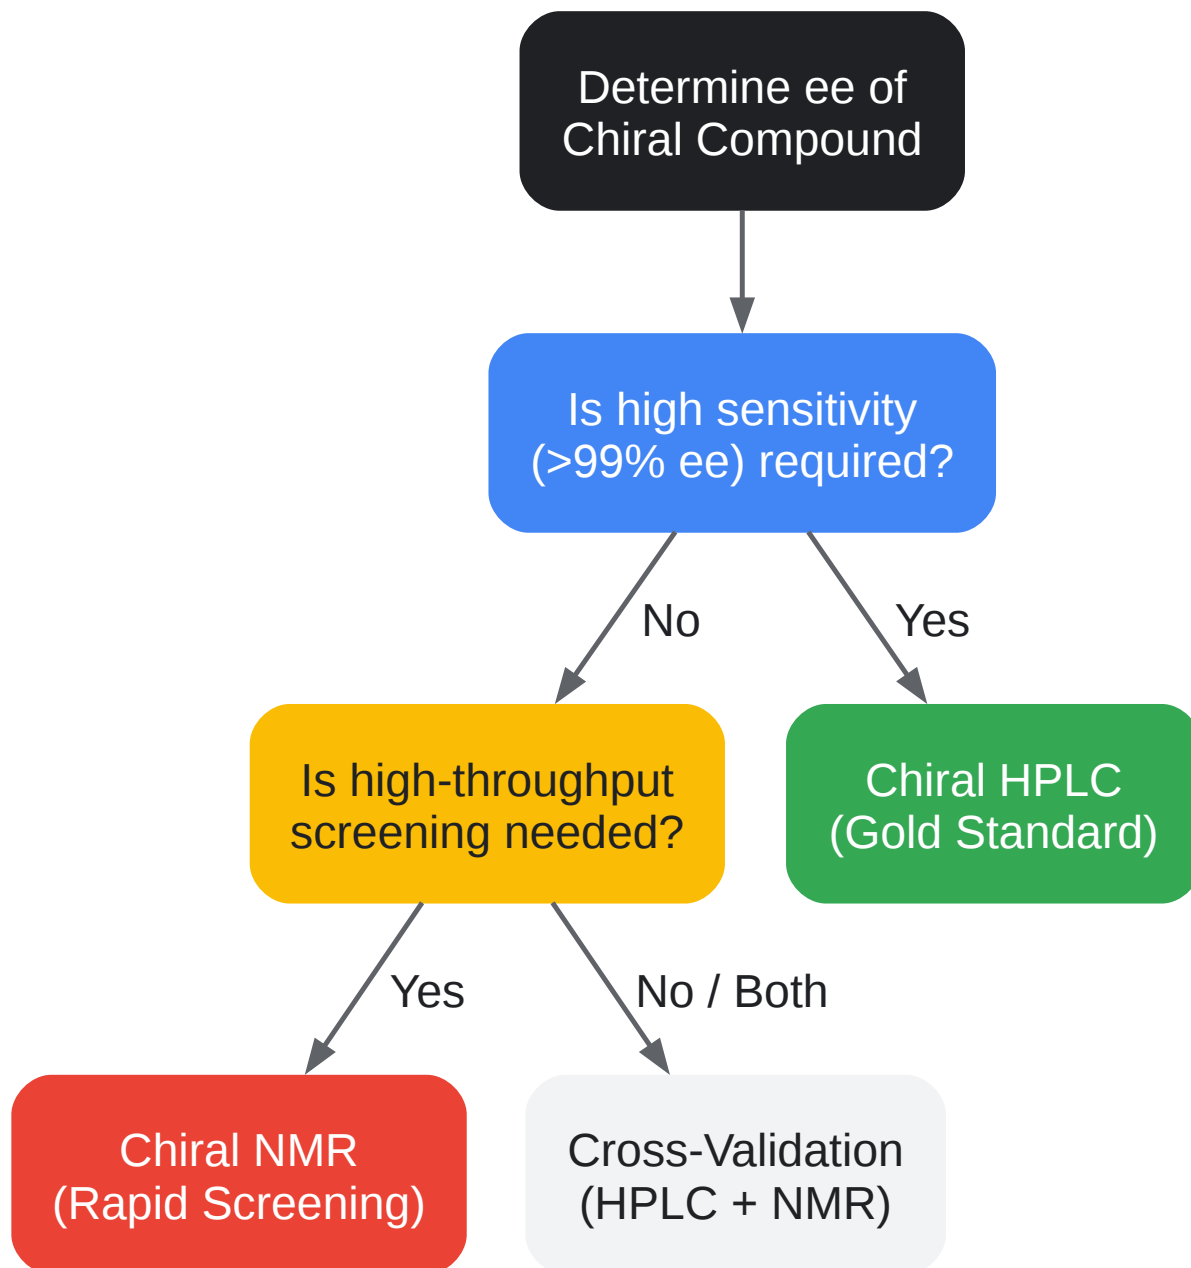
Determine ee of Chiral Compound

Is high sensitivity (>99% ee) required?

No

Yes

Is high-throughput screening needed?

Chiral HPLC (Gold Standard)

Yes

No / Both

Chiral NMR (Rapid Screening)

Cross-Validation (HPLC + NMR)